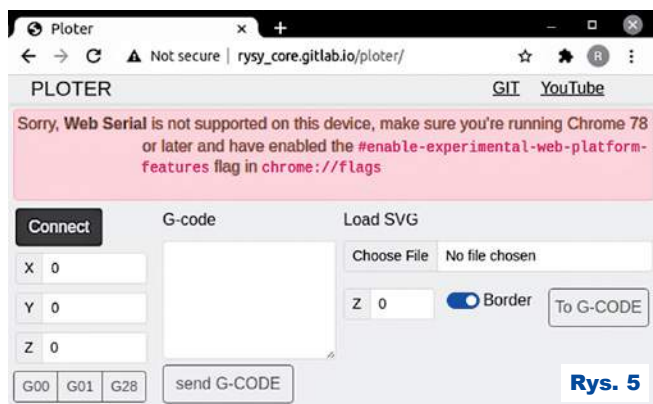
Ploter

Not secure | rysy_core.gitlab.io/ploter/

R

PLOTER

GIT YouTube

Sorry, **Web Serial** is not supported on this device, make sure you're running Chrome 78 or later and have enabled the #enable-experimental-web-platform-features flag in chrome://flags

Connect

X 0

Y 0

Z 0

G00 G01 G28

G-code

send G-CODE

Load SVG

Choose File No file chosen

Z 0

Border

To G-CODE

Rys. 5